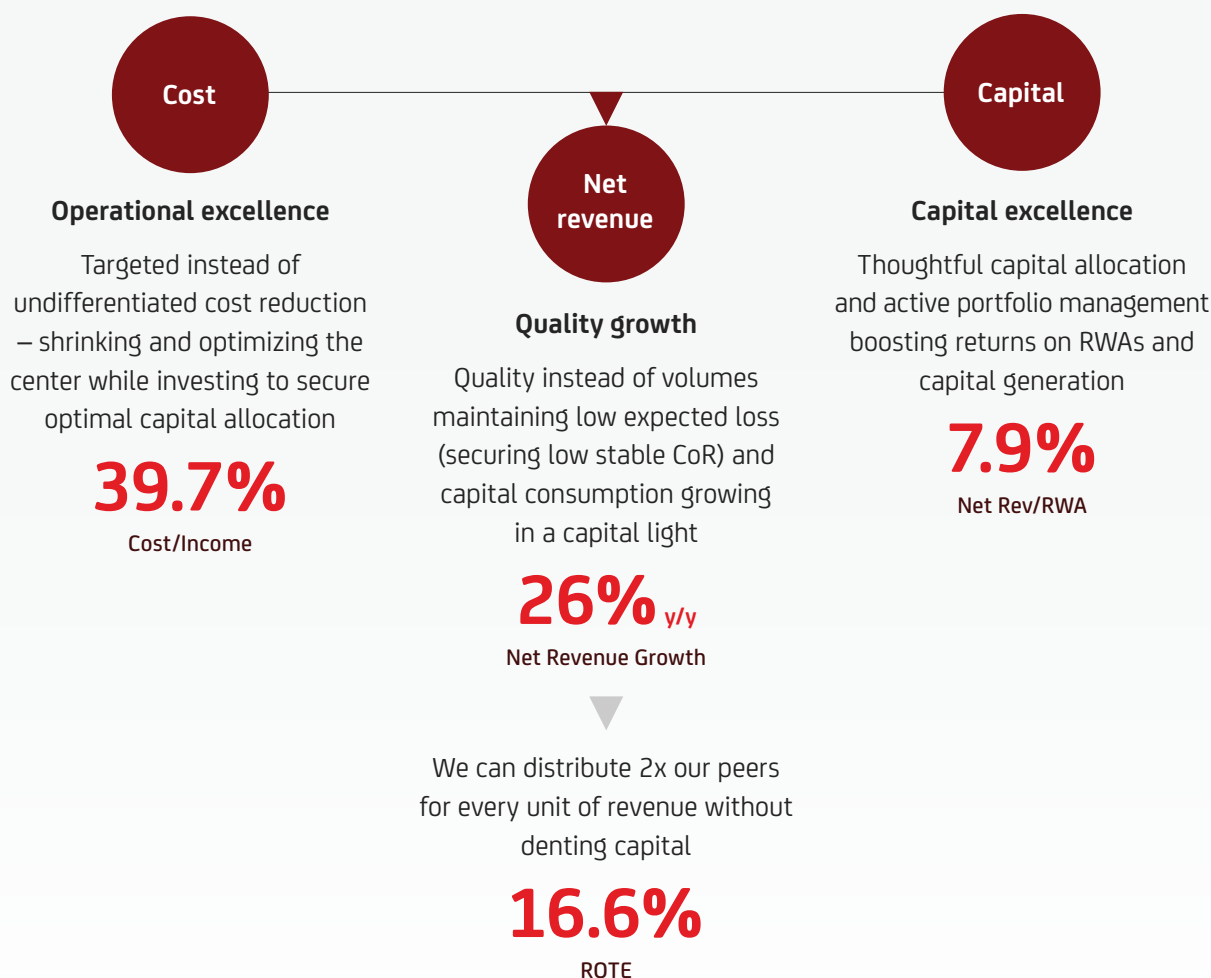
Cost

Operational excellence

Targeted instead of undifferentiated cost reduction – shrinking and optimizing the center while investing to secure optimal capital allocation

39.7%
Cost/Income

Net revenue

Quality growth

Quality instead of volumes maintaining low expected loss (securing low stable CoR) and capital consumption growing in a capital light

26% y/y
Net Revenue Growth

We can distribute 2x our peers for every unit of revenue without denting capital

16.6%
ROTE

Capital

Capital excellence

Thoughtful capital allocation and active portfolio management boosting returns on RWAs and capital generation

7.9%
Net Rev/RWA